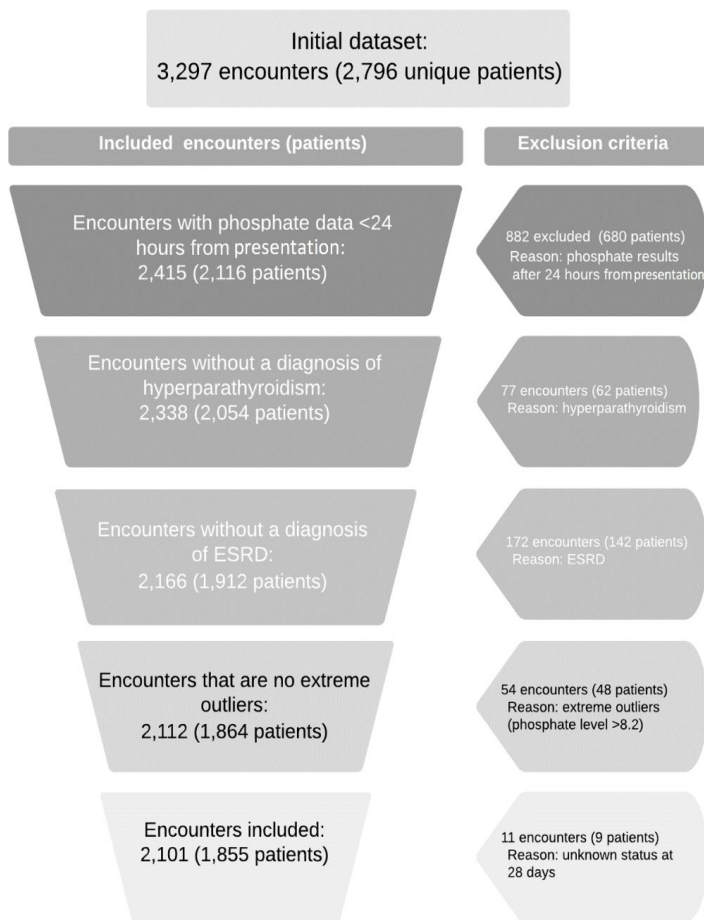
Initial dataset:
3,297 encounters (2,796 unique patients)

Included encounters (patients)

Exclusion criteria

Encounters with phosphate data <24 hours from presentation:
2,415 (2,116 patients)

882 excluded (680 patients)
Reason: phosphate results after 24 hours from presentation

Encounters without a diagnosis of hyperparathyroidism:
2,338 (2,054 patients)

77 encounters (62 patients)
Reason: hyperparathyroidism

Encounters without a diagnosis of ESRD:
2,166 (1,912 patients)

172 encounters (142 patients)
Reason: ESRD

Encounters that are no extreme outliers:
2,112 (1,864 patients)

54 encounters (48 patients)
Reason: extreme outliers (phosphate level >8.2)

Encounters included:
2,101 (1,855 patients)

11 encounters (9 patients)
Reason: unknown status at 28 days